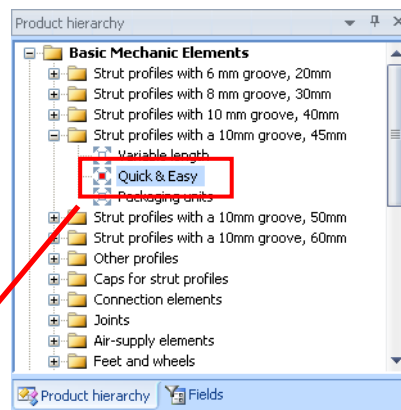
Product hierarchy

Basic Mechanic Elements
Strut profiles with 6 mm groove, 20mm
Strut profiles with 8 mm groove, 30mm
Strut profiles with 10 mm groove, 40mm
Strut profiles with a 10mm groove, 45mm
Variable length
Quick & Easy
Packaging units
Strut profiles with a 10mm groove, 50mm
Strut profiles with a 10mm groove, 60mm
Other profiles
Caps for strut profiles
Connection elements
Joints
Air-supply elements
Feet and wheels

Product hierarchy
Fields